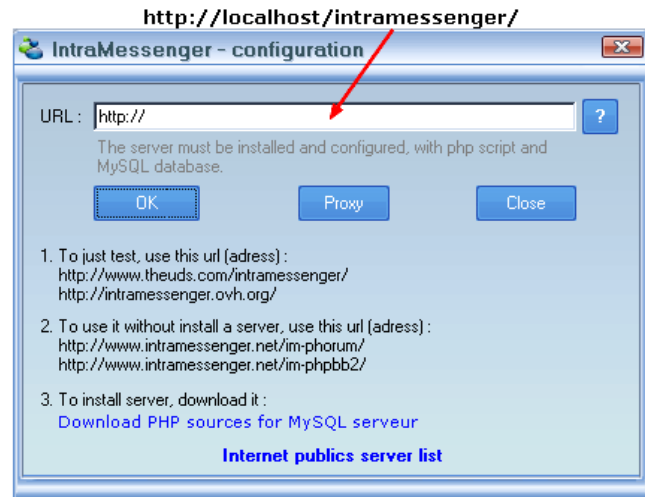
http://localhost/intramessenger/

IntraMessenger - configuration

URL : http://

?

The server must be installed and configured, with php script and MySQL database.

OK

Proxy

Close

1. To just test, use this url (adress) :
http://www.theuds.com/intramessenger/
http://intramessenger.ovh.org/

2. To use it without install a server, use this url (adress) :
http://www.intramessenger.net/im-phorum/
http://www.intramessenger.net/im-phpbb2/

3. To install server, download it :
Download PHP sources for MySQL serveur

Internet publics server list